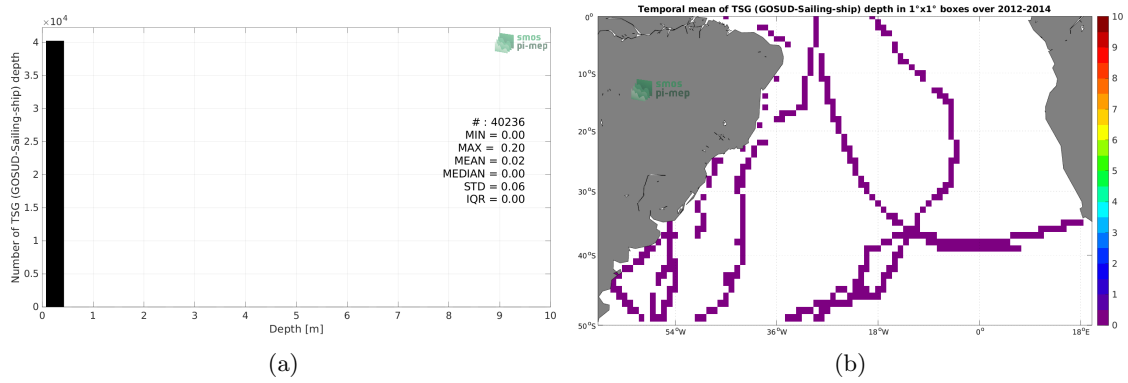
$\times 10^4$
4
3.5
3
2.5
2
1.5
1
0.5
0
Number of TSG (GOSUD-Sailing-ship) depth
smos pi-mep
# : 40236
MIN = 0.00
MAX = 0.20
MEAN = 0.02
MEDIAN = 0.00
STD = 0.06
IQR = 0.00
0 1 2 3 4 5 6 7 8 9 10
Depth [m]
(a)

Temporal mean of TSG (GOSUD-Sailing-ship) depth in 1°x1° boxes over 2012-2014
0°
10°S
20°S
30°S
40°S
50°S
smos pi-mep
54°W
36°W
18°W
0°
18°E
10
9
8
7
6
5
4
3
2
1
0
(b)